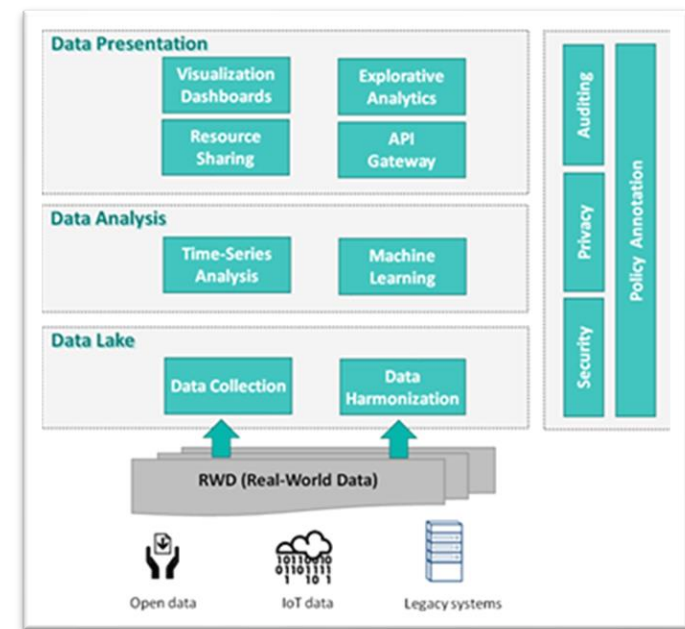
Data Presentation

Visualization Dashboards

Explorative Analytics

Resource Sharing

API Gateway

Data Analysis

Time-Series Analysis

Machine Learning

Data Lake

Data Collection

Data Harmonization

Auditing

Privacy

Security

Policy Annotation

RWD (Real-World Data)

Open data

IoT data

Legacy systems